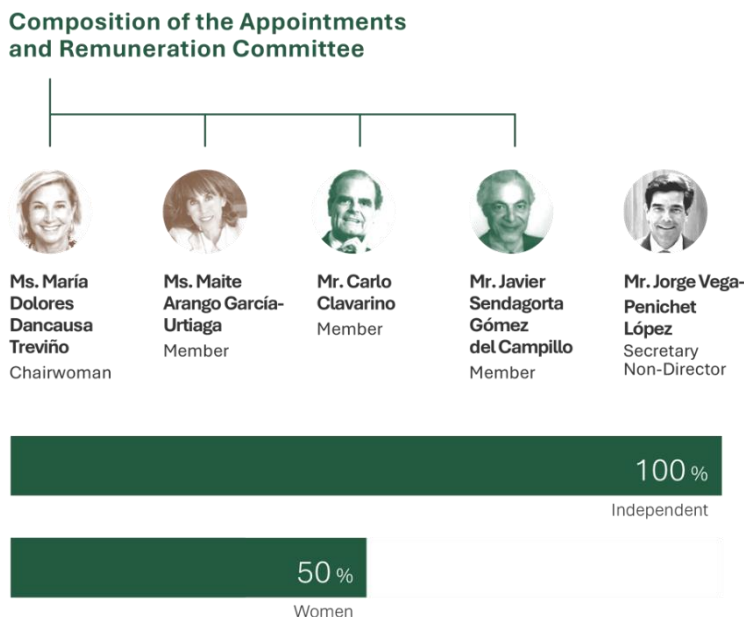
Composition of the Appointments and Remuneration Committee

Ms. María Dolores Dancausa Treviño
Chairwoman

Ms. Maite Arango García-Urtiaga
Member

Mr. Carlo Clavarino
Member

Mr. Javier Sendagorta Gómez del Campillo
Member

Mr. Jorge Vega-Penichet López
Secretary Non-Director

100 %
Independent

50 %
Women